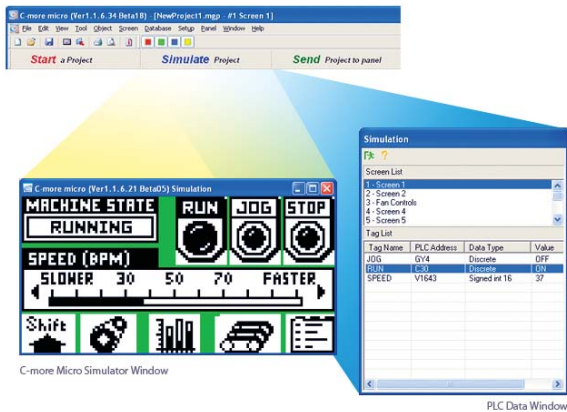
C-more micro (Ver1.1.6.34 Beta18) - [NewProject1.mgp - #1 Screen 1]

File Edit View Tool Object Screen Database Setup Panel Window Help

Start a Project Simulate Project Send Project to panel

C-more micro (Ver1.1.6.21 Beta05) Simulation

MACHINE STATE
RUNNING
RUN JOG STOP
SPEED (BPM)
SLOWER 30 50 70 FASTER
Shift

C-more Micro Simulator Window

Simulation

Screen List
1 - Screen 1
2 - Screen 2
3 - Fan Controls
4 - Screen 4
5 - Screen 5

Tag List

| Tag Name | PLC Address | Data Type | Value |
|---|---|---|---|
| JOG | GY4 | Discrete | OFF |
| RUN | C30 | Discrete | ON |
| SPEED | V1643 | Signed int 16 | 37 |

PLC Data Window